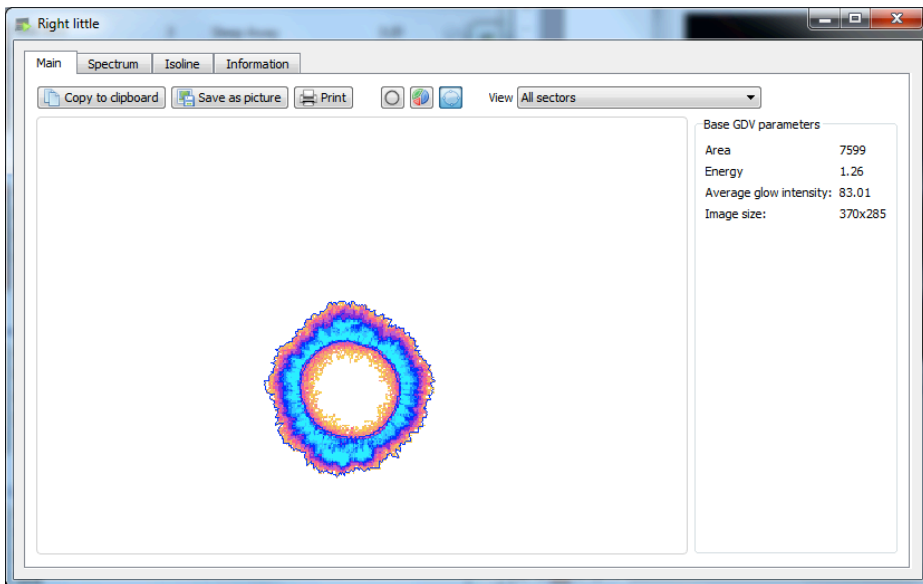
Right little

Main | Spectrum | Isoline | Information

Copy to clipboard | Save as picture | Print | View All sectors

Base GDV parameters

| | |
|---|---|
| Area | 7599 |
| Energy | 1.26 |
| Average glow intensity: | 83.01 |
| Image size: | 370x285 |